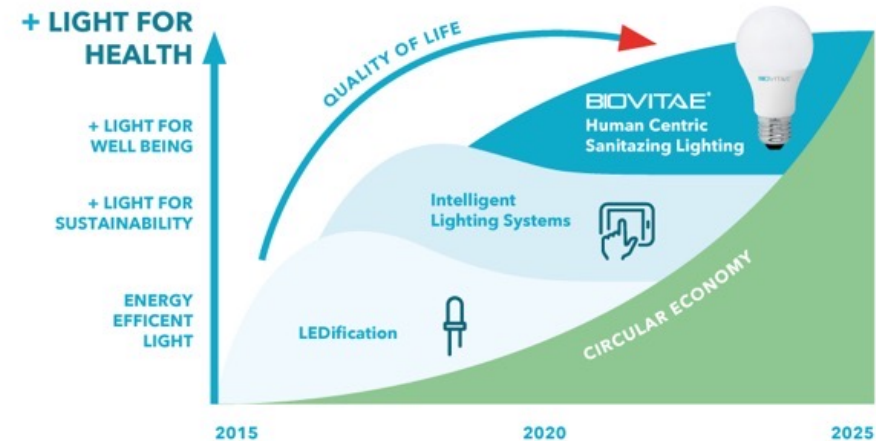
+ LIGHT FOR HEALTH

+ LIGHT FOR WELL BEING

+ LIGHT FOR SUSTAINABILITY

ENERGY EFFICENT LIGHT

QUALITY OF LIFE

BIOVITAE®
Human Centric Sanitazing Lighting

BIOVITAE

Intelligent Lighting Systems

LEDification

CIRCULAR ECONOMY

2015

2020

2025